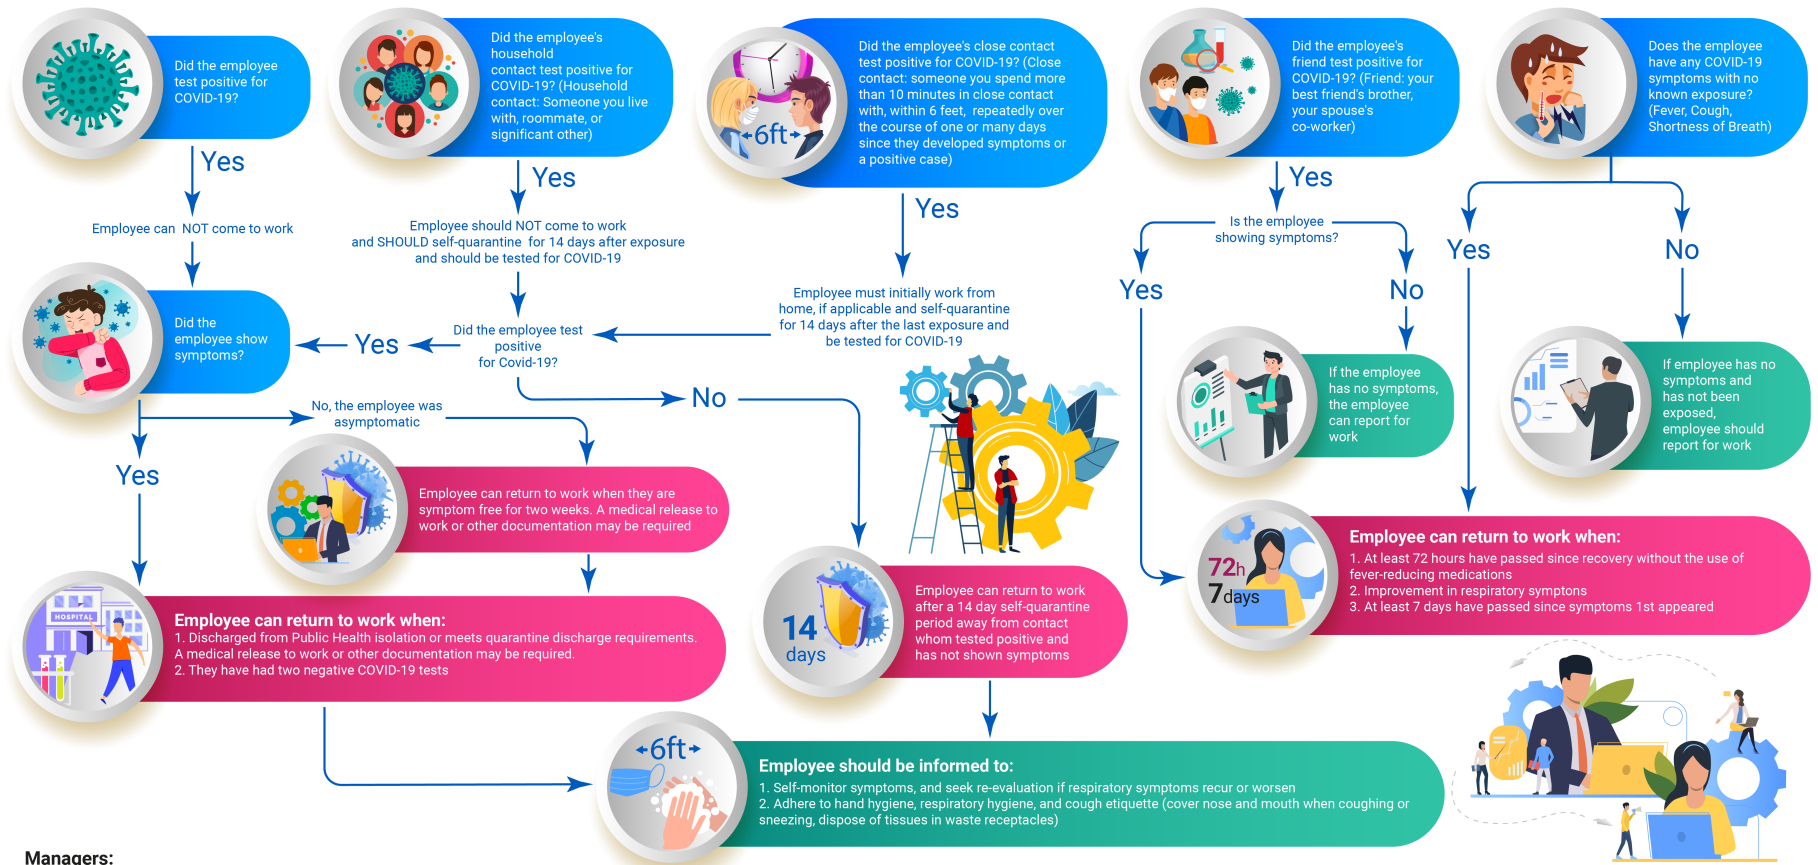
Did the employee test positive for COVID-19?

Yes

Employee can NOT come to work

Did the employee show symptoms?

Did the employee's household contact test positive for COVID-19? (Household contact: Someone you live with, roommate, or significant other)

Yes

Employee should NOT come to work and SHOULD self-quarantine for 14 days after exposure and should be tested for COVID-19

Did the employee test positive for Covid-19?

Yes

No

No, the employee was asymptomatic

Yes

6ft

Did the employee's close contact test positive for COVID-19? (Close contact: someone you spend more than 10 minutes in close contact with, within 6 feet, repeatedly over the course of one or many days since they developed symptoms or a positive case)

Yes

Employee must initially work from home, if applicable and self-quarantine for 14 days after the last exposure and be tested for COVID-19

Did the employee's friend test positive for COVID-19? (Friend: your best friend's brother, your spouse's co-worker)

Yes

Is the employee showing symptoms?

Yes

No

If the employee has no symptoms, the employee can report for work

Does the employee have any COVID-19 symptoms with no known exposure? (Fever, Cough, Shortness of Breath)

Yes

No

If employee has no symptoms and has not been exposed, employee should report for work

Employee can return to work when they are symptom free for two weeks. A medical release to work or other documentation may be required

HOSPITAL

Employee can return to work when:
1. Discharged from Public Health isolation or meets quarantine discharge requirements. A medical release to work or other documentation may be required.
2. They have had two negative COVID-19 tests

14 days

Employee can return to work after a 14 day self-quarantine period away from contact whom tested positive and has not shown symptoms

72h
7days

Employee can return to work when:
1. At least 72 hours have passed since recovery without the use of fever-reducing medications
2. Improvement in respiratory symptoms
3. At least 7 days have passed since symptoms 1st appeared

6ft

Employee should be informed to:
1. Self-monitor symptoms, and seek re-evaluation if respiratory symptoms recur or worsen
2. Adhere to hand hygiene, respiratory hygiene, and cough etiquette (cover nose and mouth when coughing or sneezing, dispose of tissues in waste receptacles)

Managers: